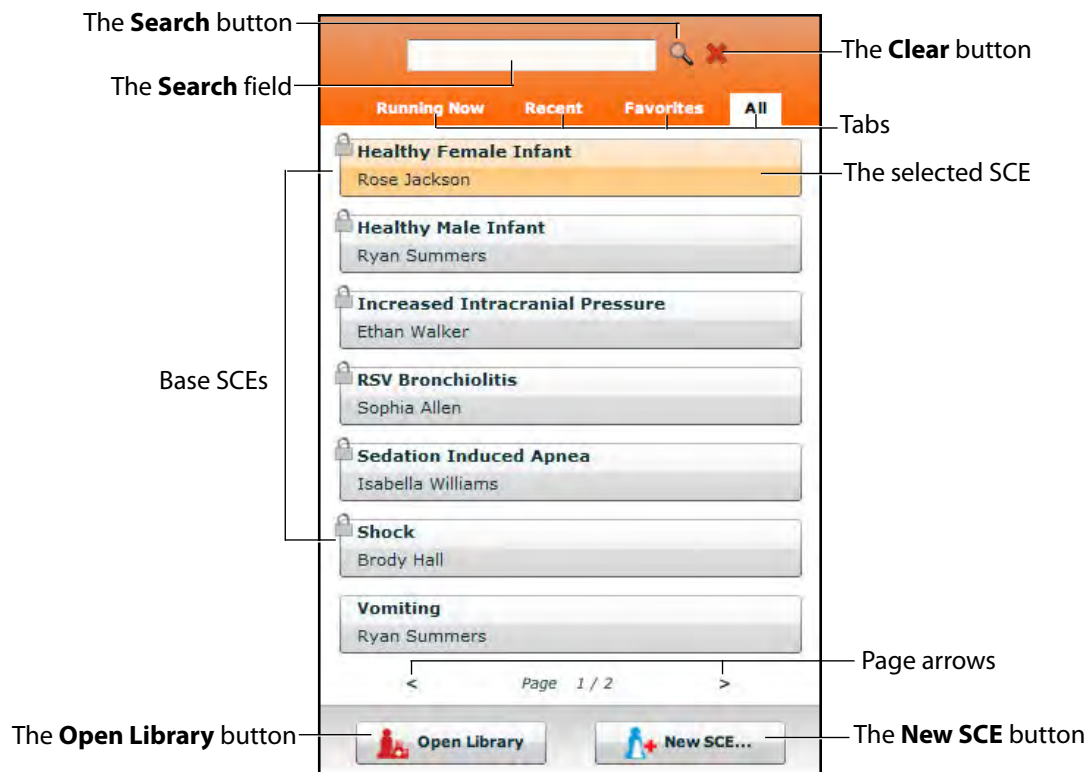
The **Search** button

The **Clear** button

The **Search** field

Running Now | Recent | Favorites | All

Tabs

Healthy Female Infant
Rose Jackson

The selected SCE

Healthy Male Infant
Ryan Summers

Increased Intracranial Pressure
Ethan Walker

Base SCEs

RSV Bronchiolitis
Sophia Allen

Sedation Induced Apnea
Isabella Williams

Shock
Brody Hall

Vomiting
Ryan Summers

Page arrows

< Page 1 / 2 >

The **Open Library** button

Open Library

New SCE...

The **New SCE** button